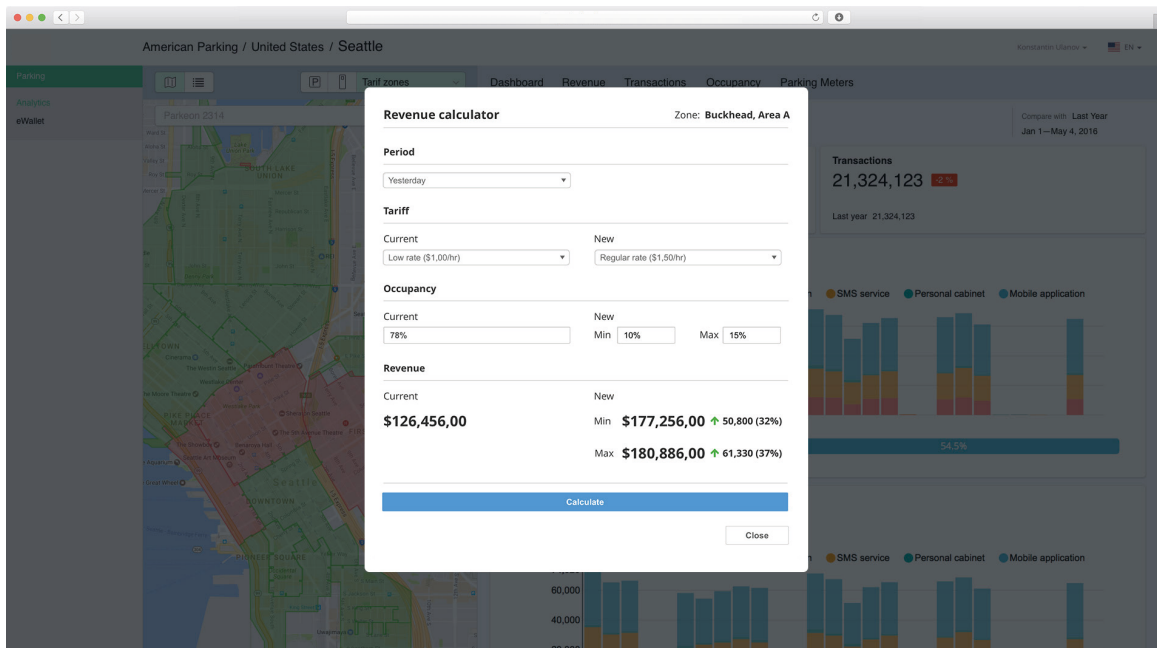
American Parking / United States / Seattle

Konstantin Ulanov EN

Parking
Analytics
eWallet

Tarif zones

Dashboard Revenue Transactions Occupancy Parking Meters

Parkeon 2314

Compare with: Last Year
Jan 1—May 4, 2016

Transactions
21,324,123 -2%
Last year 21,324,123

SMS service Personal cabinet Mobile application

54,5%

SMS service Personal cabinet Mobile application

60,000
40,000

Revenue calculator
Zone: Buckhead, Area A

Period
Yesterday

Tariff
Current
Low rate ($1,00/hr)
New
Regular rate ($1,50/hr)

Occupancy
Current
78%
New
Min 10%
Max 15%

Revenue
Current
$126,456,00
New
Min $177,256,00 ↑ 50,800 (32%)
Max $180,886,00 ↑ 61,330 (37%)

Calculate

Close